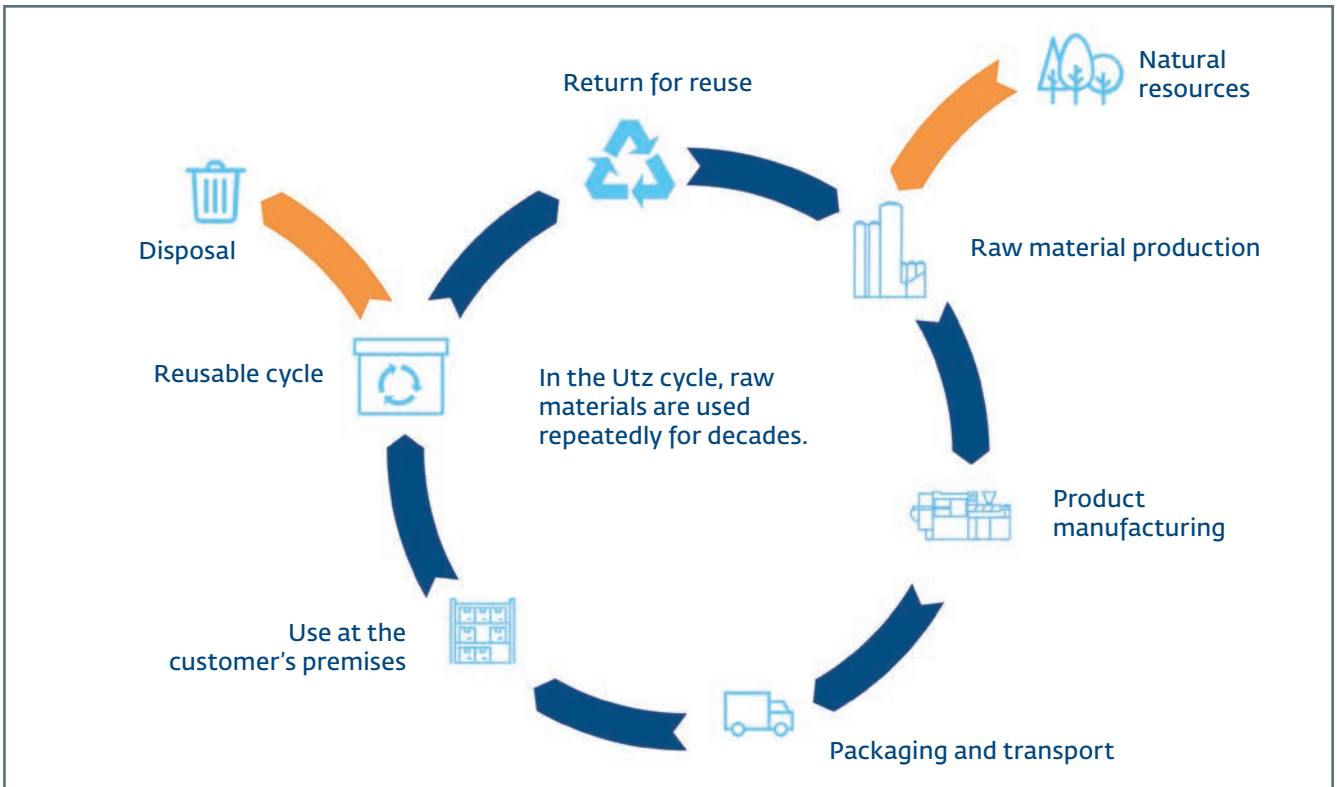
Return for reuse

Natural resources

Disposal

Raw material production

Reusable cycle

In the Utz cycle, raw materials are used repeatedly for decades.

Product manufacturing

Use at the customer's premises

Packaging and transport